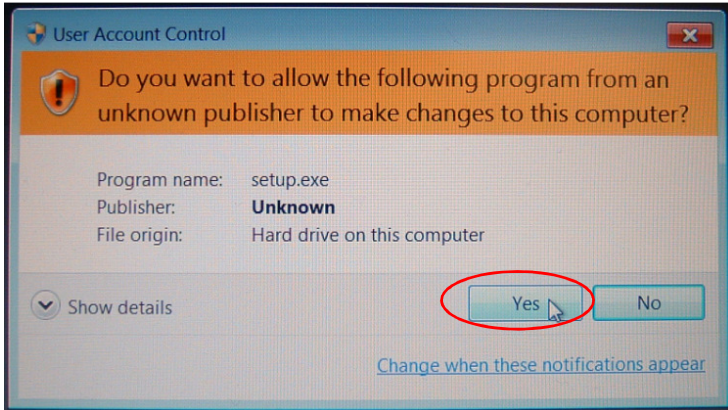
User Account Control

Do you want to allow the following program from an unknown publisher to make changes to this computer?

| | |
|---|---|
| Program name: | setup.exe |
| Publisher: | **Unknown** |
| File origin: | Hard drive on this computer |

Show details

Yes

No

Change when these notifications appear